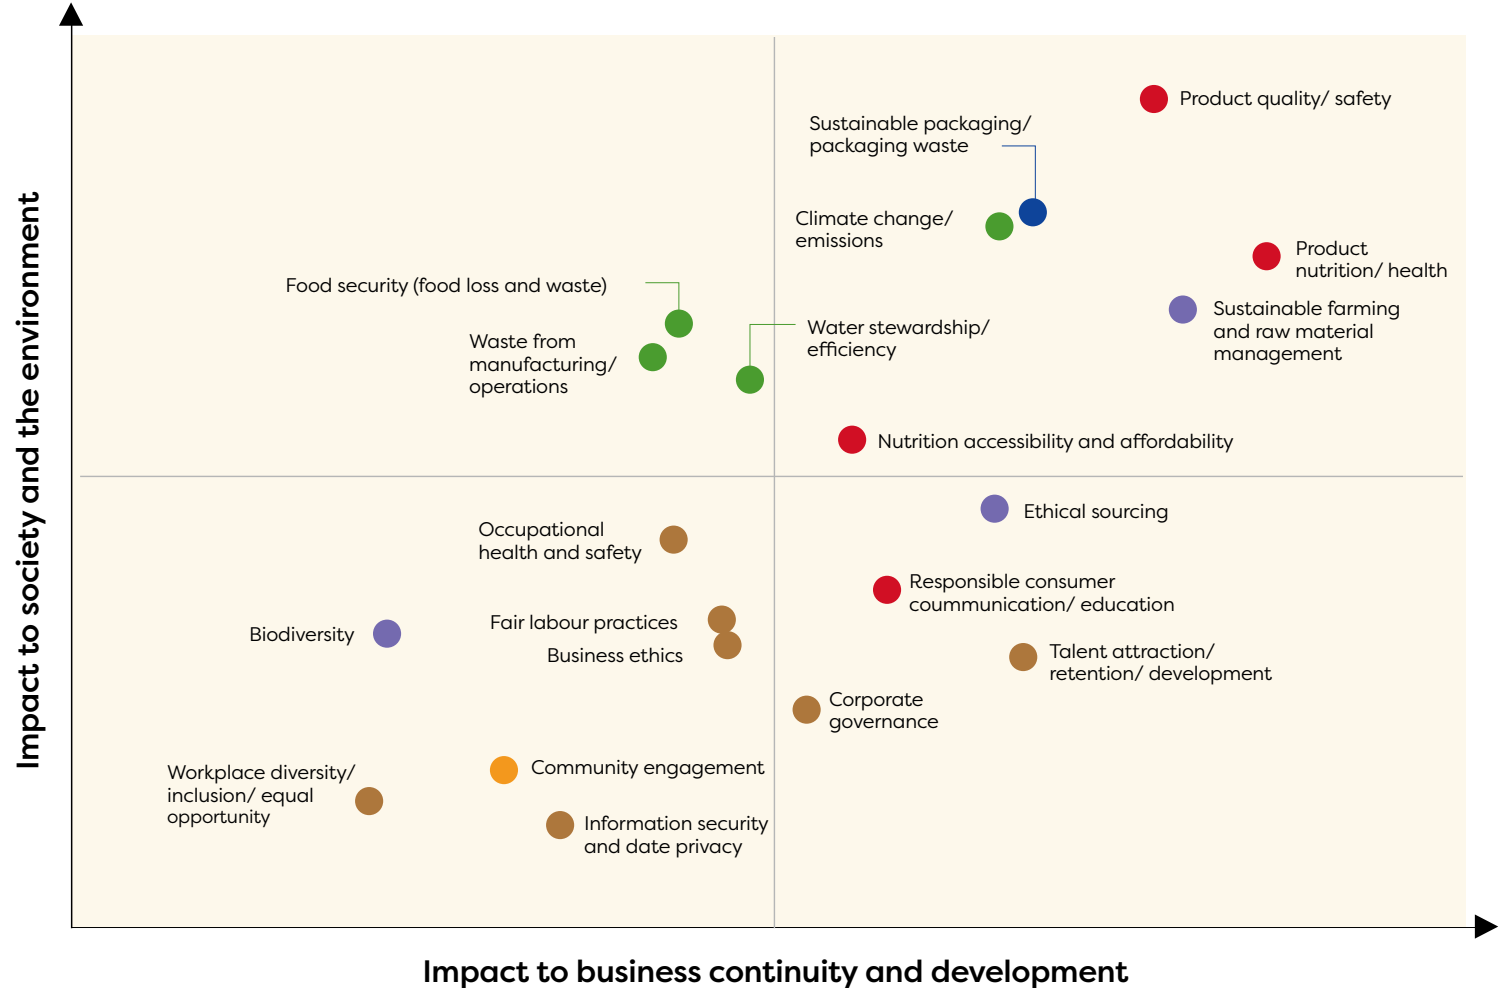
Impact to society and the environment

Product quality/ safety

Sustainable packaging/ packaging waste

Climate change/ emissions

Product nutrition/ health

Sustainable farming and raw material management

Food security (food loss and waste)

Waste from manufacturing/ operations

Water stewardship/ efficiency

Nutrition accessibility and affordability

Ethical sourcing

Occupational health and safety

Responsible consumer coummunication/ education

Biodiversity

Fair labour practices

Business ethics

Talent attraction/ retention/ development

Corporate governance

Workplace diversity/ inclusion/ equal opportunity

Community engagement

Information security and date privacy

Impact to business continuity and development